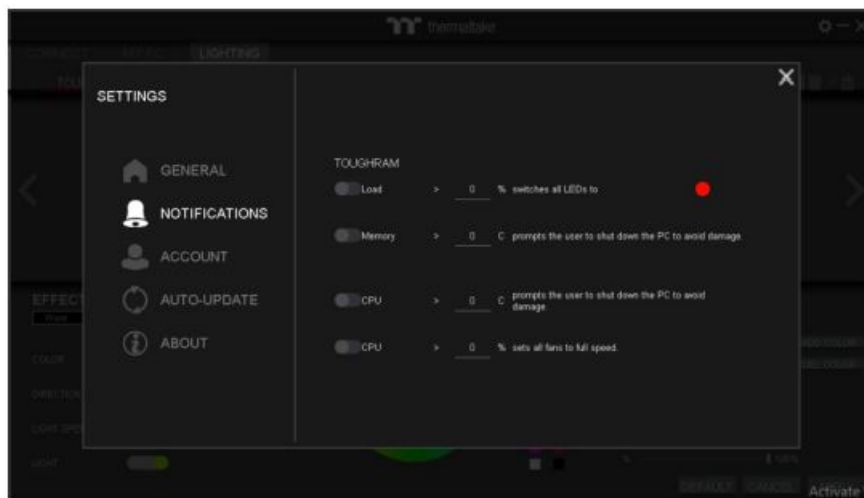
thermaltake

CONNECT SPEED LIGHTING

TOU

SETTINGS

GENERAL

NOTIFICATIONS

ACCOUNT

AUTO-UPDATE

ABOUT

TOUGHRAM

Load > 0 % switches all LEDs to

Memory > 0 C prompts the user to shut down the PC to avoid damage.

CPU > 0 C prompts the user to shut down the PC to avoid damage.

CPU > 0 % sets all fans to full speed.

EFFECT

Wave

COLOR

DIRECTION

LIGHT SPEED

LIGHT

DEFAULT CANCEL

Activate